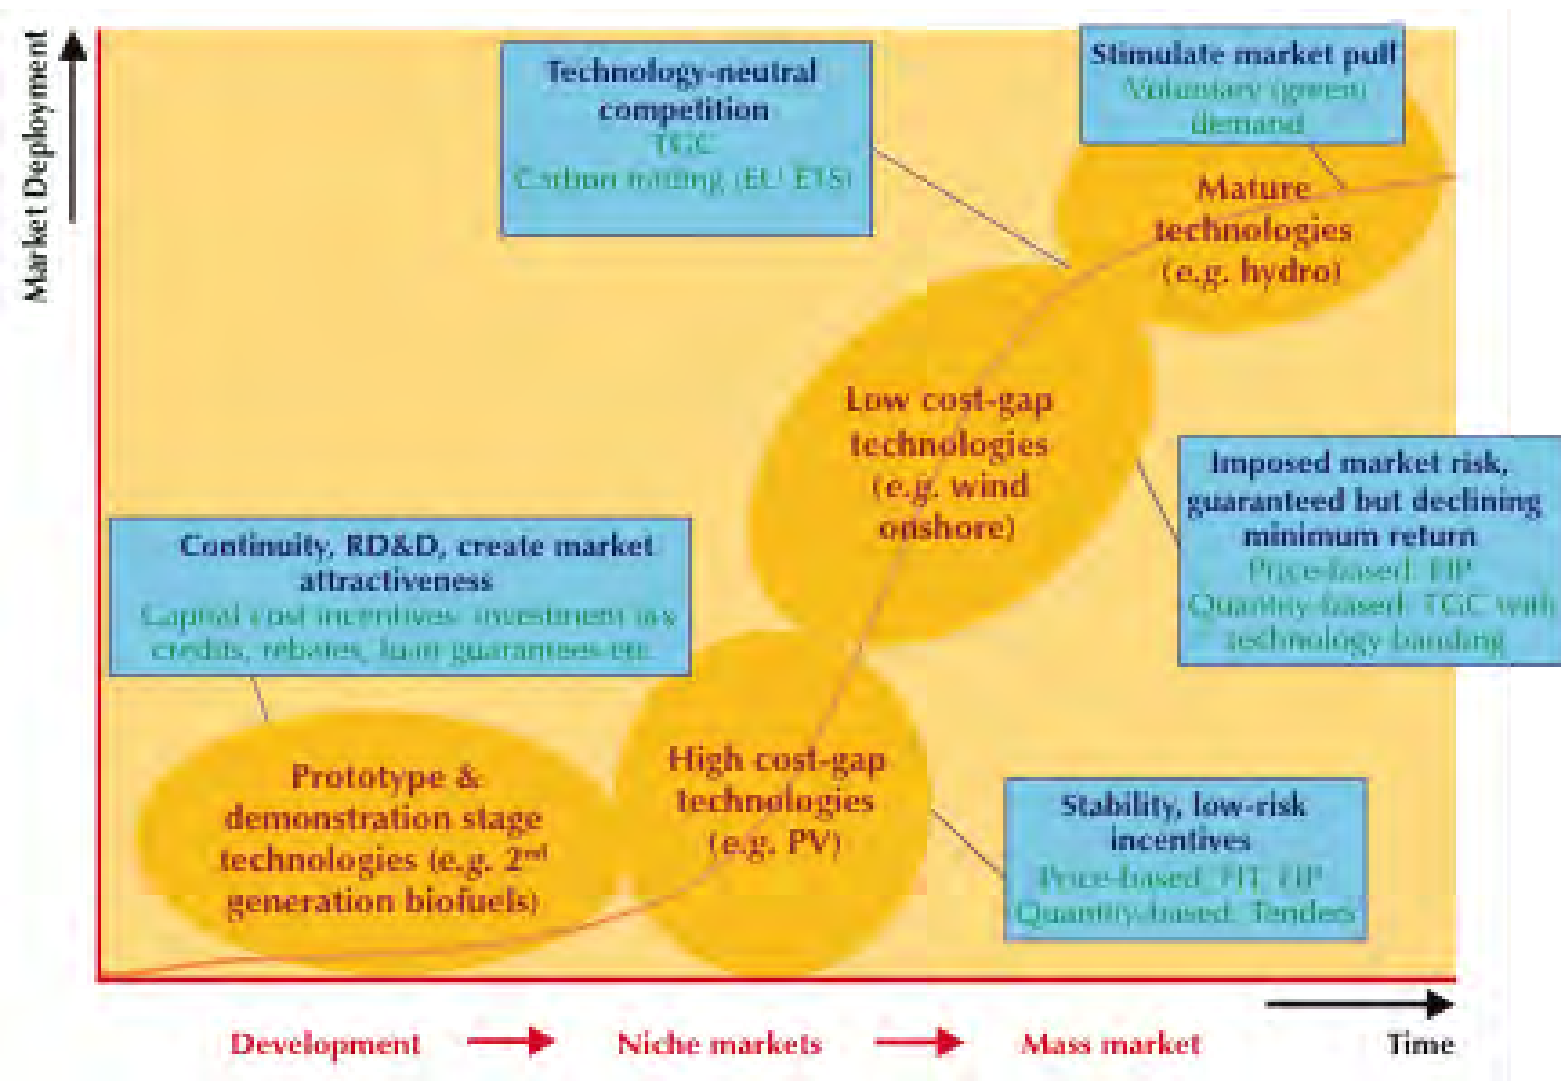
Market Deployment

Technology-neutral competition
TGC
Carbon trading (EU ETS)

Stimulate market pull
Voluntary (green) demand

Mature technologies (e.g. hydro)

Low cost-gap technologies (e.g. wind onshore)

Imposed market risk, guaranteed but declining minimum return
Price-based: FIP
Quantity-based: TGC with technology banding

Continuity, RD&D, create market attractiveness
Capital cost incentives: investment tax credits, rebates, loan guarantees etc.

Prototype & demonstration stage technologies (e.g. 2$^{nd}$ generation biofuels)

High cost-gap technologies (e.g. PV)

Stability, low-risk incentives
Price-based: FIT, FIP
Quantity-based: Tenders

Development → Niche markets → Mass market

Time